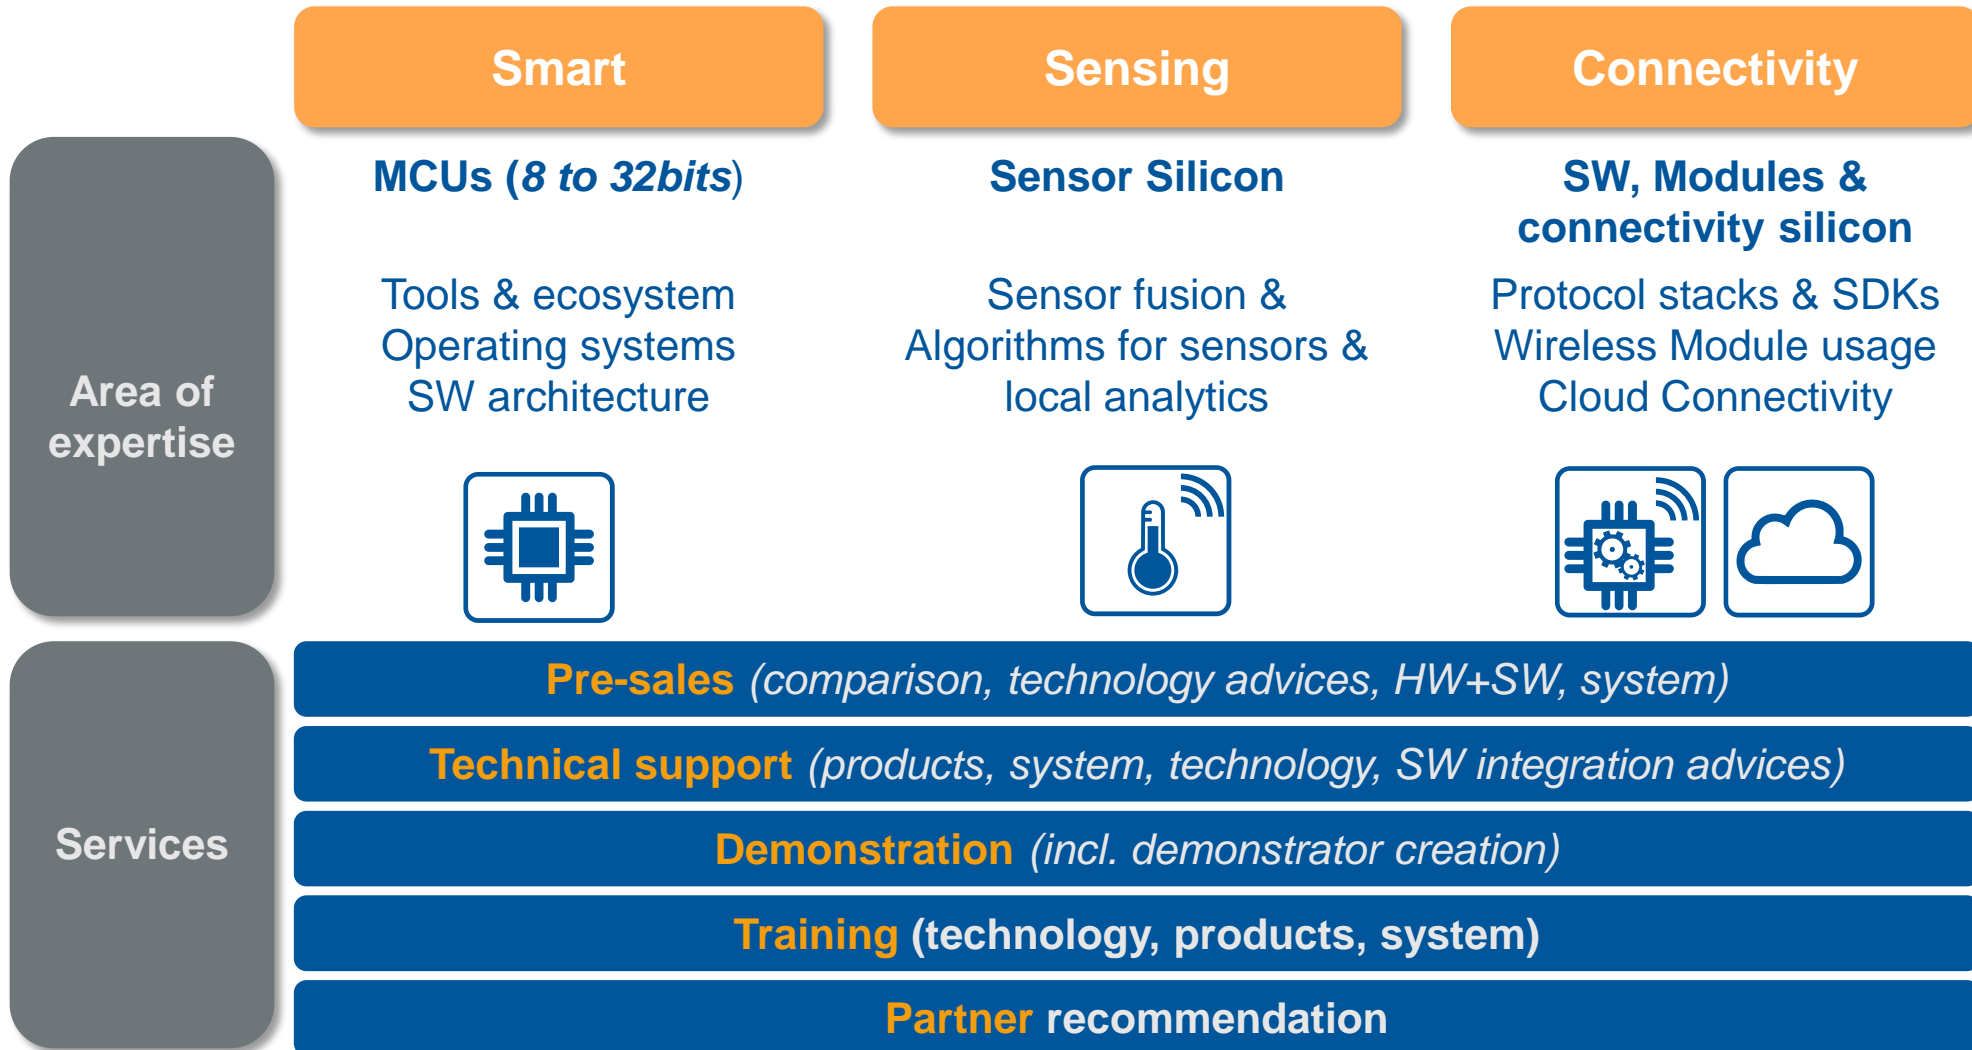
Smart

Sensing

Connectivity

Area of expertise

MCUs (*8 to 32bits*)

Tools & ecosystem
Operating systems
SW architecture

Sensor Silicon

Sensor fusion &
Algorithms for sensors &
local analytics

SW, Modules & connectivity silicon

Protocol stacks & SDKs
Wireless Module usage
Cloud Connectivity

Services

Pre-sales *(comparison, technology advices, HW+SW, system)*

Technical support *(products, system, technology, SW integration advices)*

Demonstration *(incl. demonstrator creation)*

Training (technology, products, system)

Partner recommendation